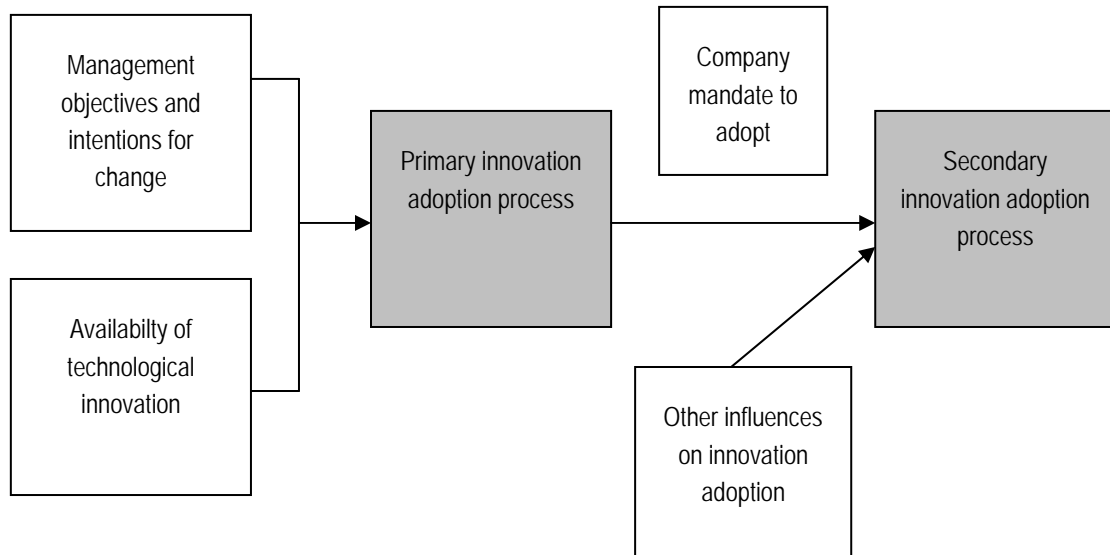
Management objectives and intentions for change

Availabilty of technological innovation

Primary innovation adoption process

Company mandate to adopt

Secondary innovation adoption process

Other influences on innovation adoption